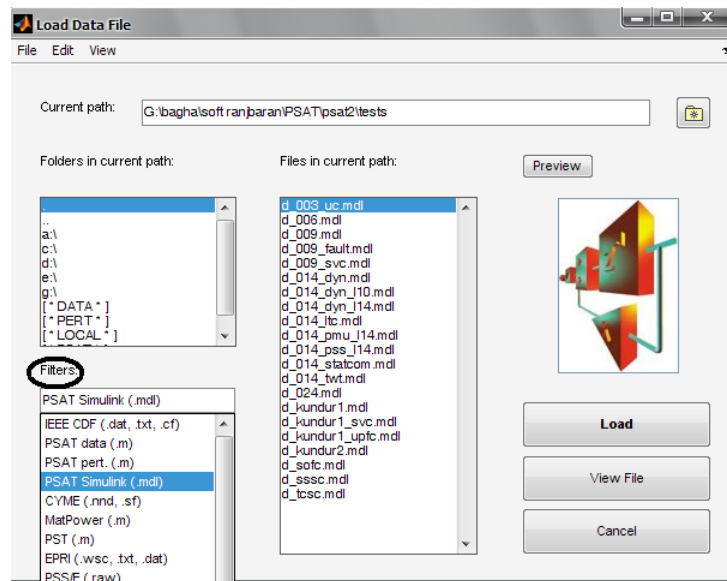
Load Data File

File Edit View

Current path: G:\bagha\soft ranjbaran\PSAT\psat2\tests

Folders in current path:

.
..
a:\
c:\
d:\
e:\
g:\
[ * DATA * ]
[ * PERT * ]
[ * LOCAL * ]

Files in current path:

d_003_uc.mdl
d_006.mdl
d_009.mdl
d_009_fault.mdl
d_009_svc.mdl
d_014_dyn.mdl
d_014_dyn_l10.mdl
d_014_dyn_l14.mdl
d_014_ltc.mdl
d_014_pmu_l14.mdl
d_014_pss_l14.mdl
d_014_statcom.mdl
d_014_twt.mdl
d_024.mdl
d_kundur1.mdl
d_kundur1_svc.mdl
d_kundur1_upfc.mdl
d_kundur2.mdl
d_sofc.mdl
d_sssc.mdl
d_tcsc.mdl

Preview

Filters:

PSAT Simulink (.mdl)

IEEE CDF (.dat, .txt, .cf)
PSAT data (.m)
PSAT pert. (.m)
PSAT Simulink (.mdl)
CYME (.nnd, .sf)
MatPower (.m)
PST (.m)
EPRI (.wsc, .txt, .dat)
PSS/E (.raw)

Load

View File

Cancel